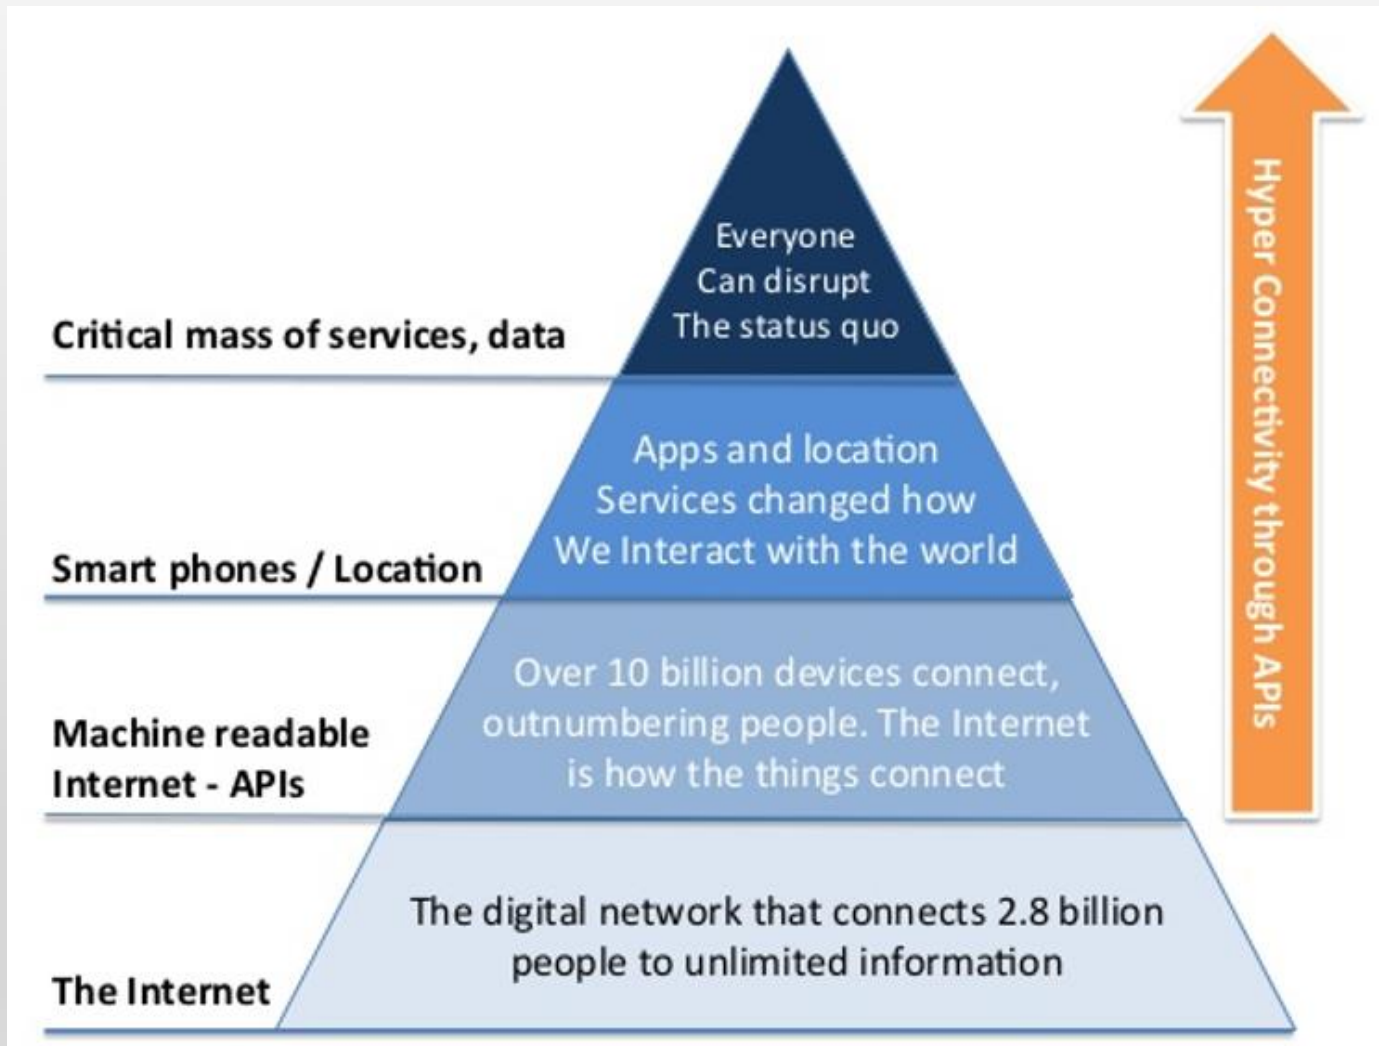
Critical mass of services, data

Everyone
Can disrupt
The status quo

Smart phones / Location

Apps and location
Services changed how
We Interact with the world

Machine readable
Internet - APIs

Over 10 billion devices connect, outnumbering people. The Internet is how the things connect

The Internet

The digital network that connects 2.8 billion people to unlimited information

Hyper Connectivity through APIs